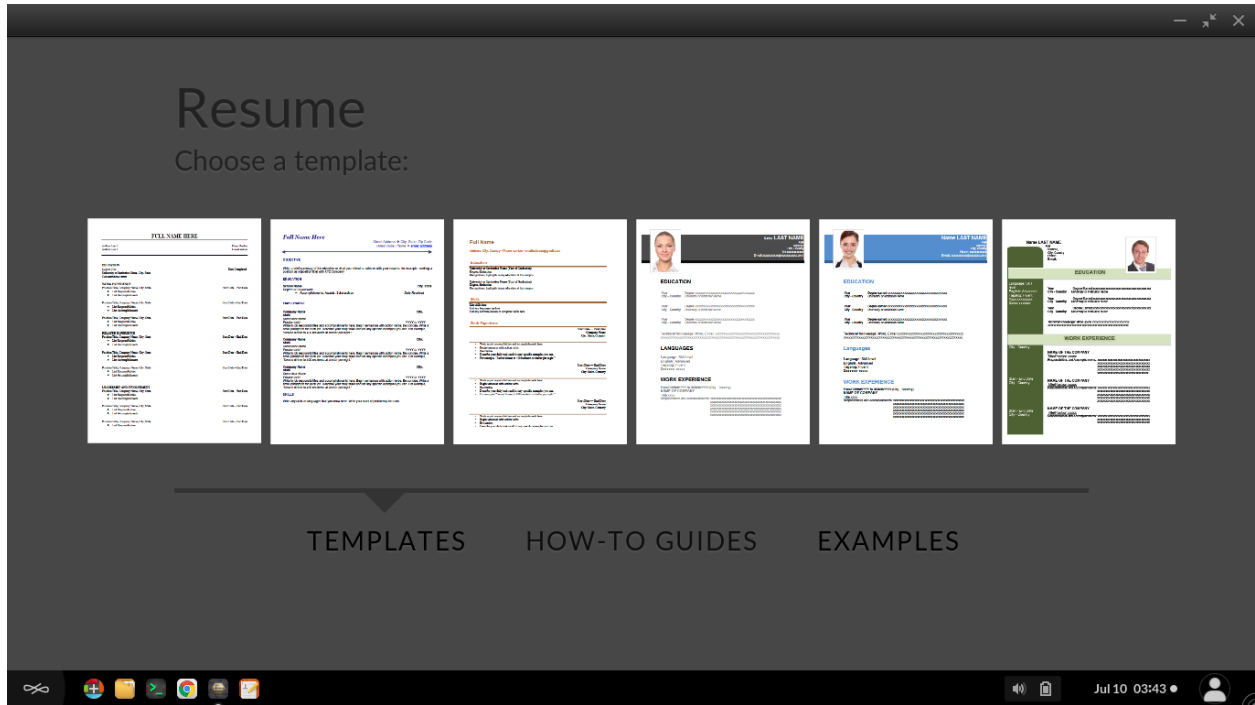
Resume
Choose a template:

FULL NAME HERE

Full Name Here

Full Name

EDUCATION

LANGUAGES

WORK EXPERIENCE

Name LAST NAME

EDUCATION

Languages

WORK EXPERIENCE

Name LAST NAME

EDUCATION

WORK EXPERIENCE

TEMPLATES HOW-TO GUIDES EXAMPLES

Jul 10 03:43